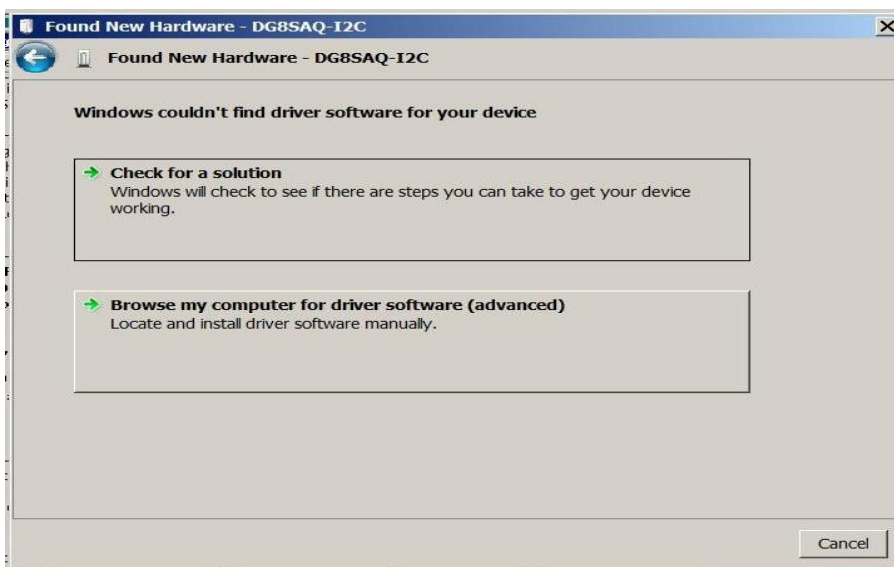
Found New Hardware - DG8SAQ-I2C

Found New Hardware - DG8SAQ-I2C

Windows couldn't find driver software for your device

Check for a solution
Windows will check to see if there are steps you can take to get your device working.

Browse my computer for driver software (advanced)
Locate and install driver software manually.

Cancel